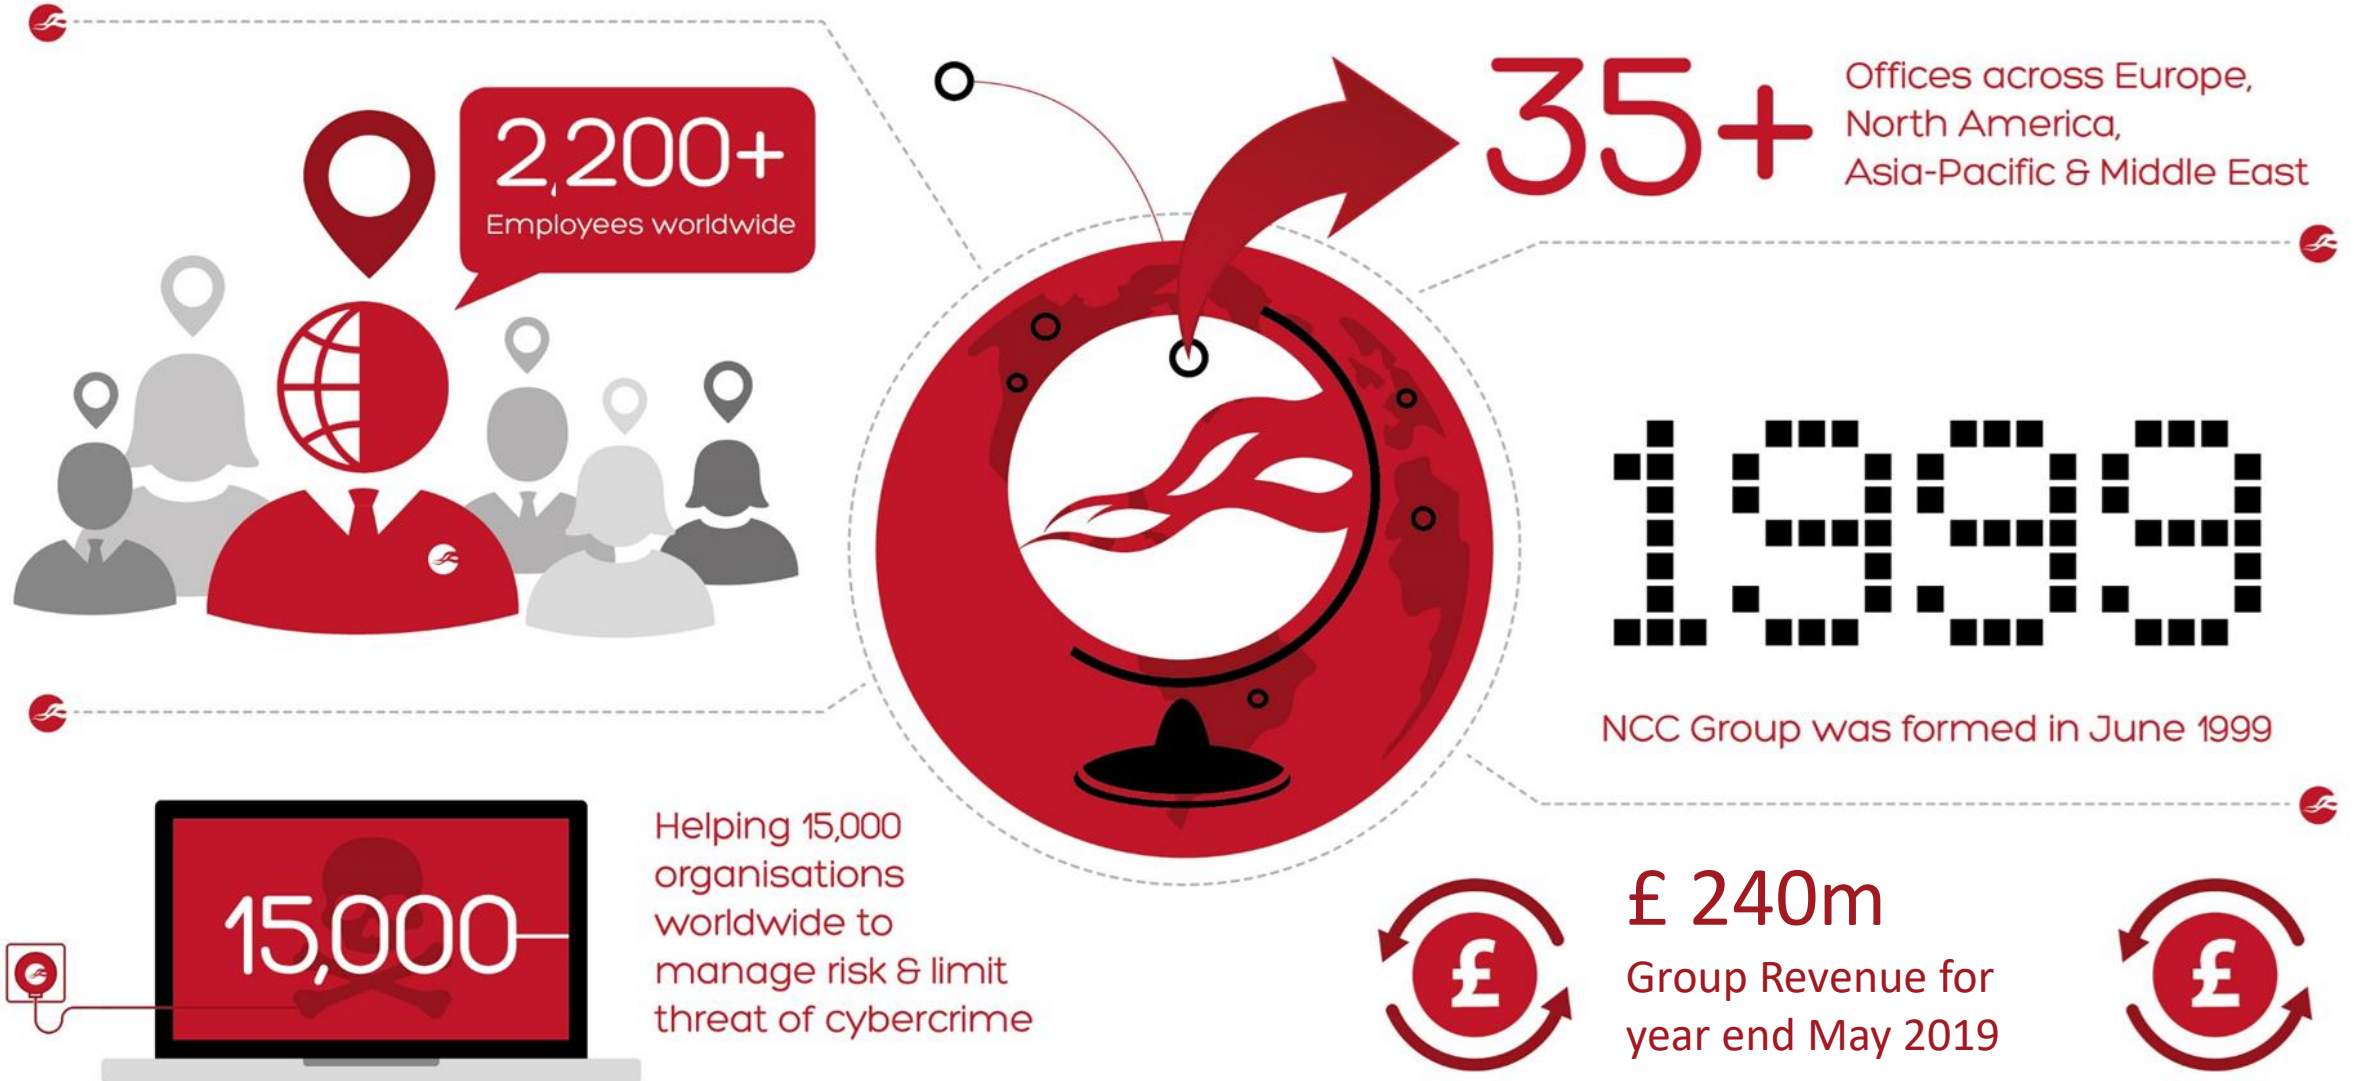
2,200+
Employees worldwide

35+
Offices across Europe, North America, Asia-Pacific & Middle East

1999
NCC Group was formed in June 1999

15,000
Helping 15,000 organisations worldwide to manage risk & limit threat of cybercrime

£ 240m
Group Revenue for year end May 2019

£

£